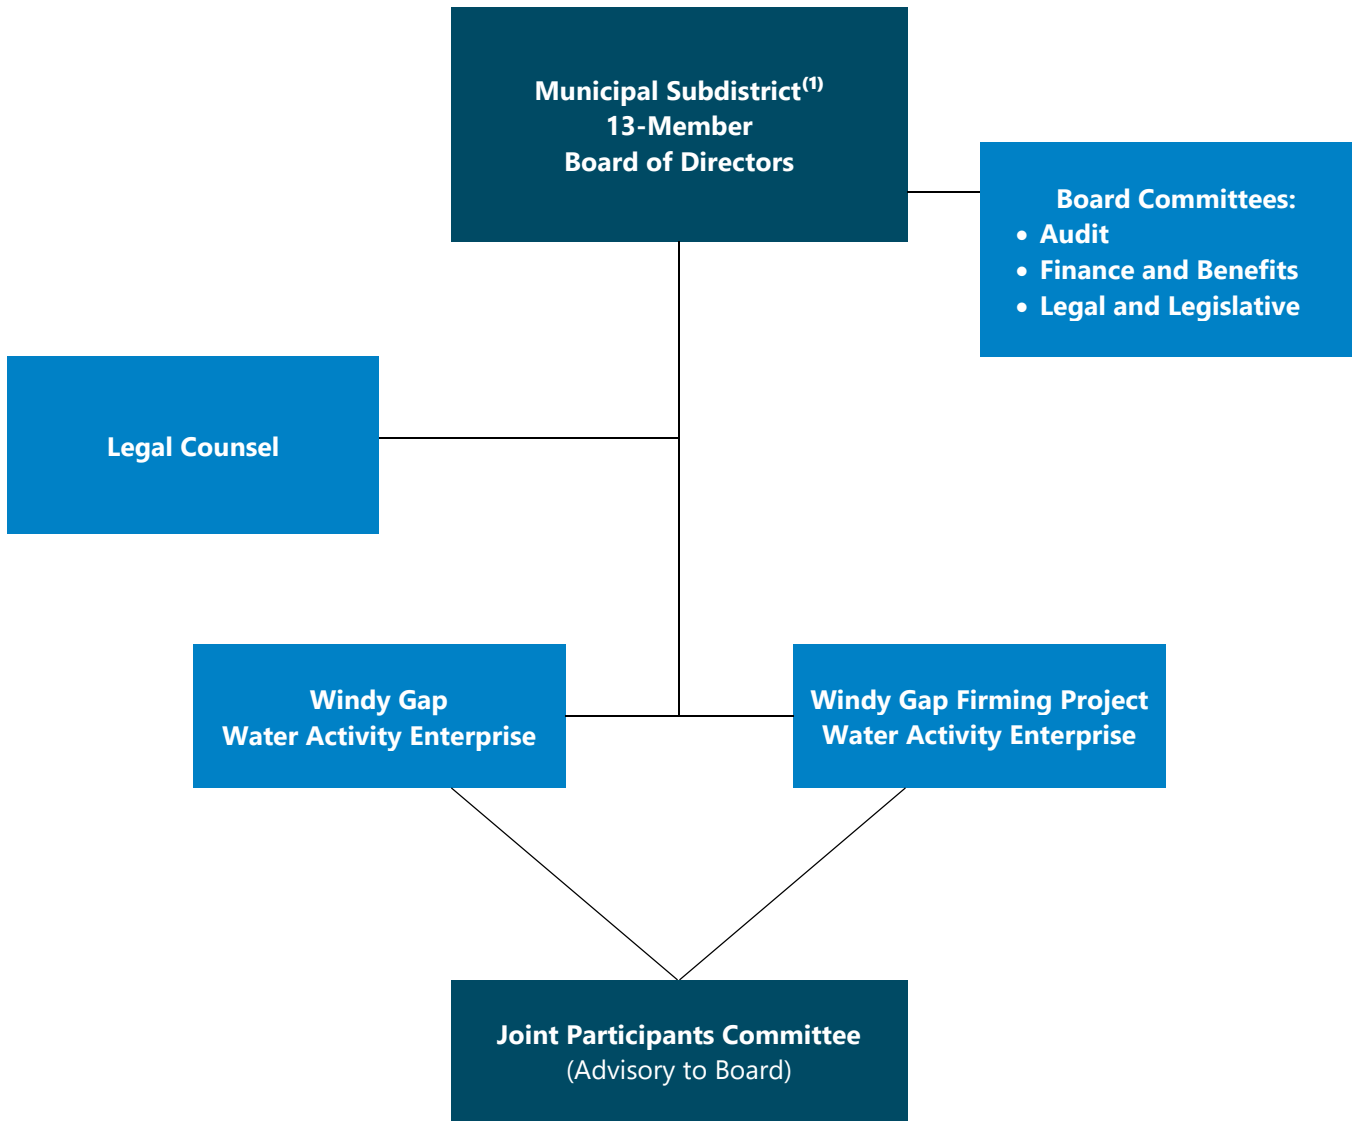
Municipal Subdistrict$^{(1)}$
13-Member
Board of Directors

Board Committees:
• Audit
• Finance and Benefits
• Legal and Legislative

Legal Counsel

Windy Gap
Water Activity Enterprise

Windy Gap Firming Project
Water Activity Enterprise

Joint Participants Committee
(Advisory to Board)